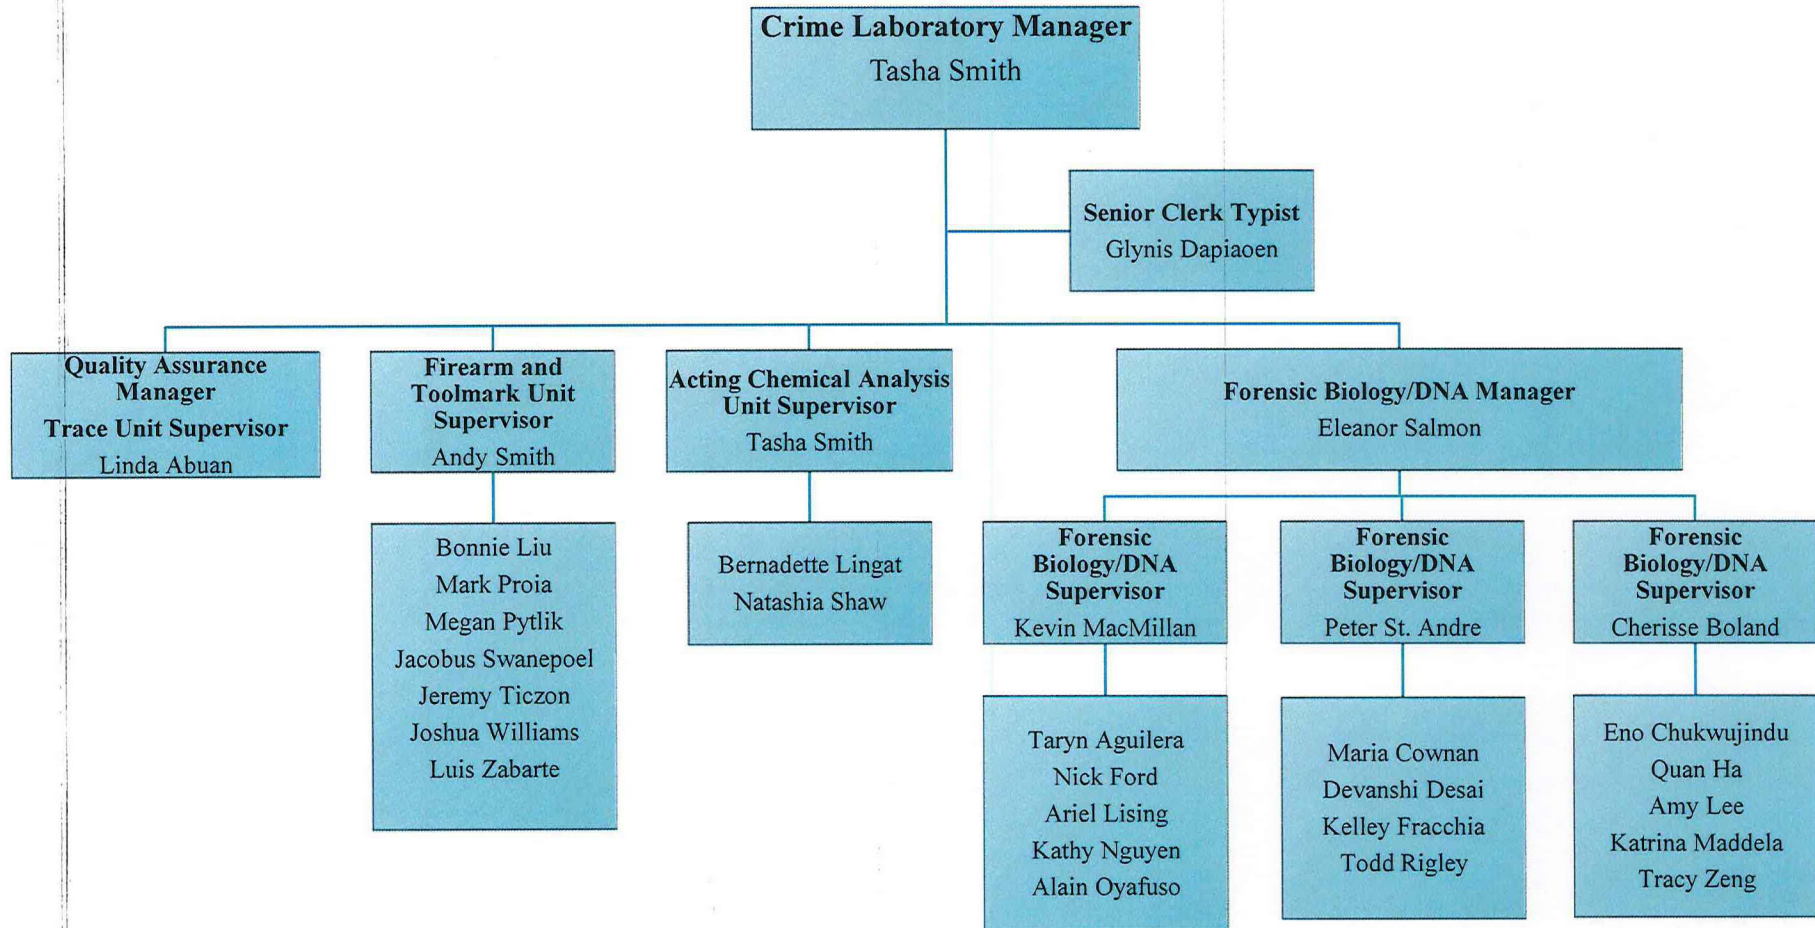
Crime Laboratory Manager
Tasha Smith

Senior Clerk Typist
Glynis Dapiaoen

Quality Assurance Manager
Trace Unit Supervisor
Linda Abuan

Firearm and Toolmark Unit Supervisor
Andy Smith

Bonnie Liu
Mark Proia
Megan Pytlik
Jacobus Swanepoel
Jeremy Ticzon
Joshua Williams
Luis Zabarte

Acting Chemical Analysis Unit Supervisor
Tasha Smith

Bernadette Lingat
Natashia Shaw

Forensic Biology/DNA Manager
Eleanor Salmon

Forensic Biology/DNA Supervisor
Kevin MacMillan

Taryn Aguilera
Nick Ford
Ariel Lising
Kathy Nguyen
Alain Oyafuso

Forensic Biology/DNA Supervisor
Peter St. Andre

Maria Cownan
Devanshi Desai
Kelley Fracchia
Todd Rigley

Forensic Biology/DNA Supervisor
Cherisse Boland

Eno Chukwujindu
Quan Ha
Amy Lee
Katrina Maddela
Tracy Zeng